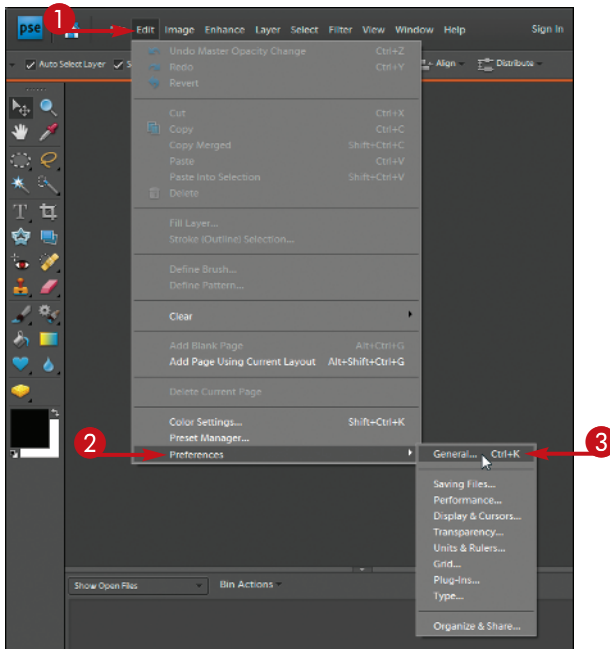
pse

1

Edit Image Enhance Layer Select Filter View Window Help

Sign In

Auto Select Layer

Align

Distribute

Undo Master Opacity Change Ctrl+Z
Redo Ctrl+Y
Revert

Cut Ctrl+X
Copy Ctrl+C
Copy Merged Shift+Ctrl+C
Paste Ctrl+V
Paste Into Selection Shift+Ctrl+V
Delete

Fill Layer...
Stroke (Outline) Selection...

Define Brush...
Define Pattern...

Clear

Add Blank Page Alt+Ctrl+G
Add Page Using Current Layout Alt+Shift+Ctrl+G

Delete Current Page

Color Settings... Shift+Ctrl+K
Preset Manager...
Preferences

2

General... Ctrl+K

3

Saving Files...
Performance...
Display & Cursors...
Transparency...
Units & Rulers...
Grid...
Plug-Ins...
Type...

Organize & Share...

Show Open Files

Bin Actions